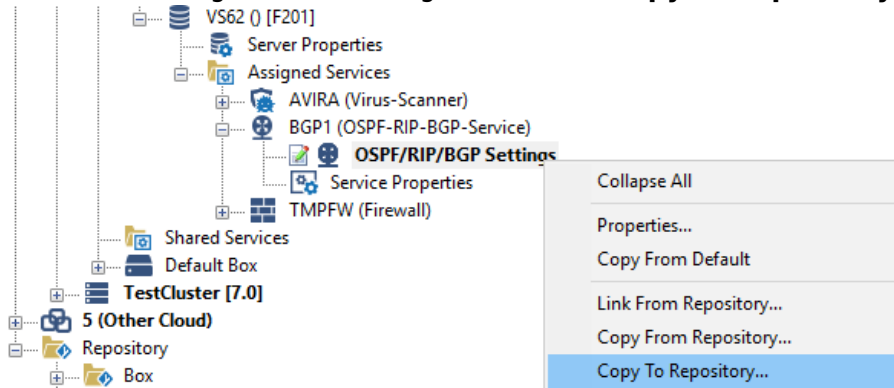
VS62 () [F201]
Server Properties
Assigned Services
AVIRA (Virus-Scanner)
BGP1 (OSPF-RIP-BGP-Service)
OSPF/RIP/BGP Settings
Service Properties
TMPFW (Firewall)
Shared Services
Default Box
TestCluster [7.0]
5 (Other Cloud)
Repository
Box

Collapse All
Properties...
Copy From Default
Link From Repository...
Copy From Repository...
Copy To Repository...